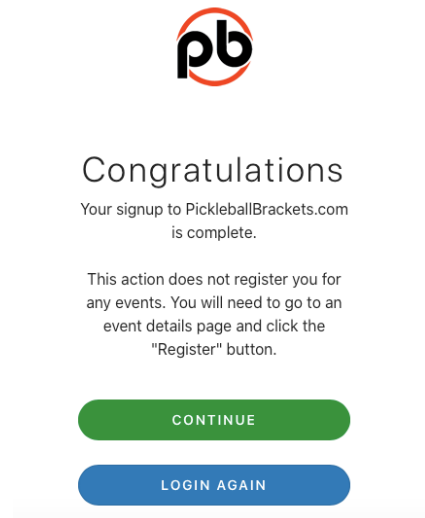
pb

Congratulations

Your signup to PickleballBrackets.com is complete.

This action does not register you for any events. You will need to go to an event details page and click the "Register" button.

CONTINUE

LOGIN AGAIN